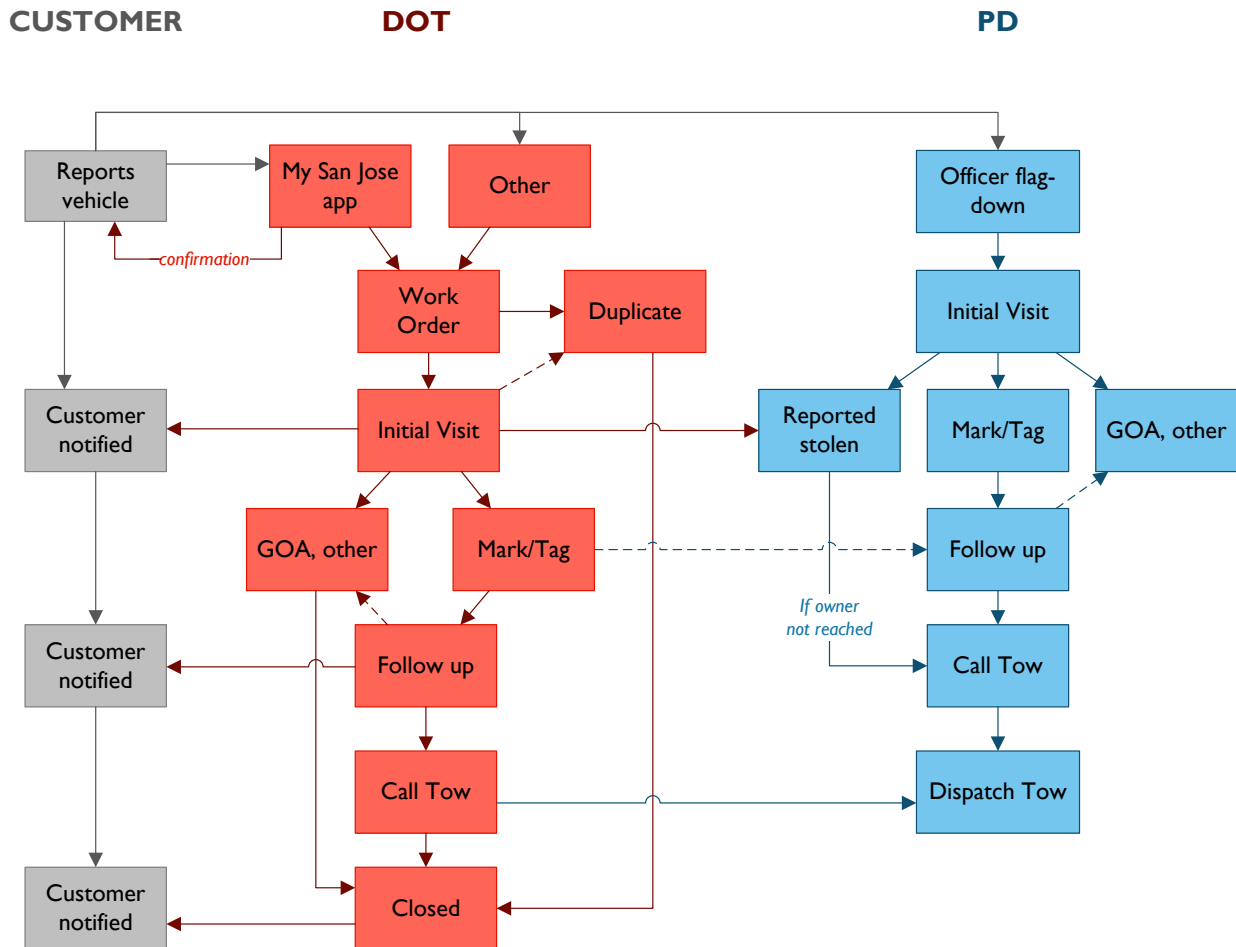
CUSTOMER

DOT

PD

Reports vehicle

My San Jose app

Other

Officer flag-down

confirmation

Work Order

Duplicate

Initial Visit

Customer notified

Initial Visit

Reported stolen

Mark/Tag

GOA, other

GOA, other

Mark/Tag

Follow up

If owner not reached

Customer notified

Follow up

Call Tow

Call Tow

Dispatch Tow

Customer notified

Closed